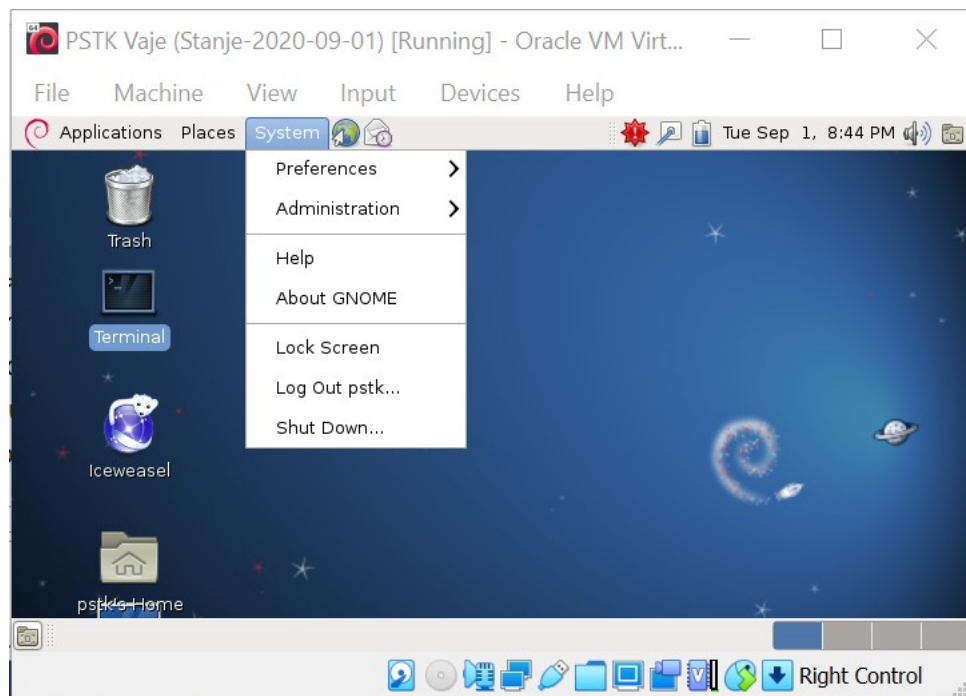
PSTK Vaje (Stanje-2020-09-01) [Running] - Oracle VM Virt...

File Machine View Input Devices Help

Applications Places System

Tue Sep 1, 8:44 PM

Preferences
Administration
Help
About GNOME
Lock Screen
Log Out pstk...
Shut Down...

Trash

Terminal

Iceweasel

pstk's Home

Right Control